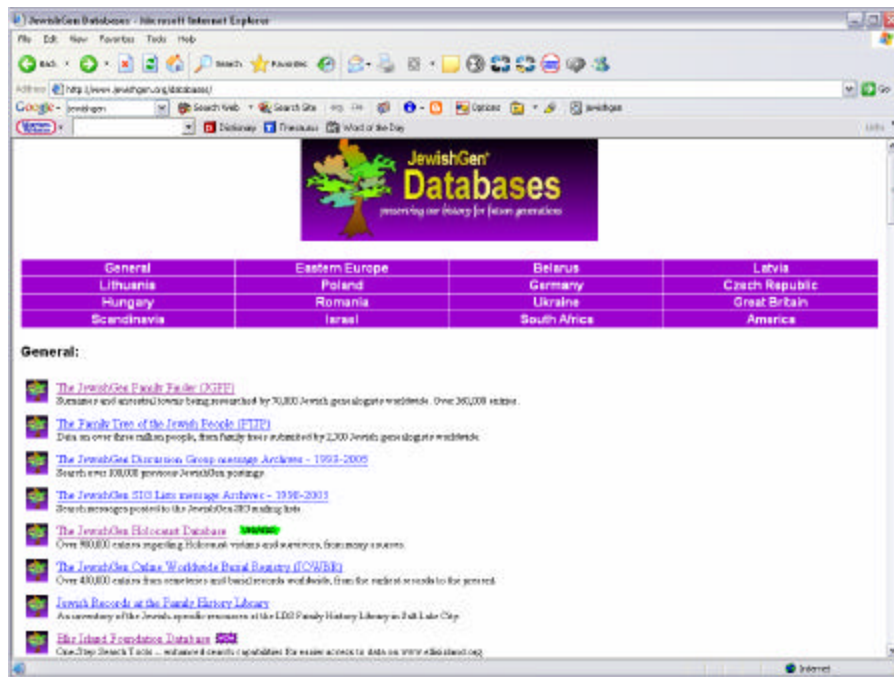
JewishGen Databases - Microsoft Internet Explorer

File Edit View Favorites Tools Help

Back Search Favorites

Address http://www.jewishgen.org/databases/ Go

Google - jewishgen Search Web Search Site Options jewishgen

Dictionary Thesaurus Word of the Day

JewishGen® Databases
preserving our history for future generations

| General | Eastern Europe | Belarus | Latvia |
|---|---|---|---|
| Lithuania | Poland | Germany | Czech Republic |
| Hungary | Romania | Ukraine | Great Britain |
| Scandinavia | Israel | South Africa | America |

General:

The JewishGen Family Finder (JGFF)
Surnames and ancestral towns being researched by 70,000 Jewish genealogists worldwide. Over 360,000 entries.

The Family Tree of the Jewish People (FTJP)
Data on over three million people, from family trees submitted by 2,300 Jewish genealogists worldwide.

The JewishGen Discussion Group message Archives - 1993-2005
Search over 100,000 previous JewishGen postings.

The JewishGen SIG Lists message Archives - 1998-2005
Search messages posted to the JewishGen SIG mailing lists

The JewishGen Holocaust Database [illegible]
Over 900,000 entries regarding Holocaust victims and survivors, from many sources.

The JewishGen Online Worldwide Burial Registry (JOWBR)
Over 400,000 entries from cemeteries and burial records worldwide, from the earliest records to the present.

Jewish Records at the Family History Library
An inventory of the Jewish-specific resources of the LDS Family History Library in Salt Lake City.

Ellis Island Foundation Database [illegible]
One-Step Search Tools ... enhanced search capabilities for easier access to data on www.ellisisland.org

Internet